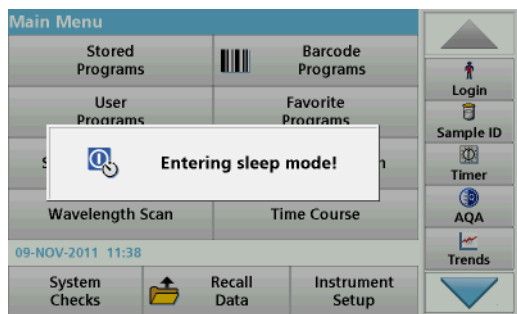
Main Menu

Stored Programs

Barcode Programs

User Programs

Favorite Programs

S

n

Entering sleep mode!

Wavelength Scan

Time Course

09-NOV-2011 11:38

System Checks

Recall Data

Instrument Setup

Login

Sample ID

Timer

AQA

Trends